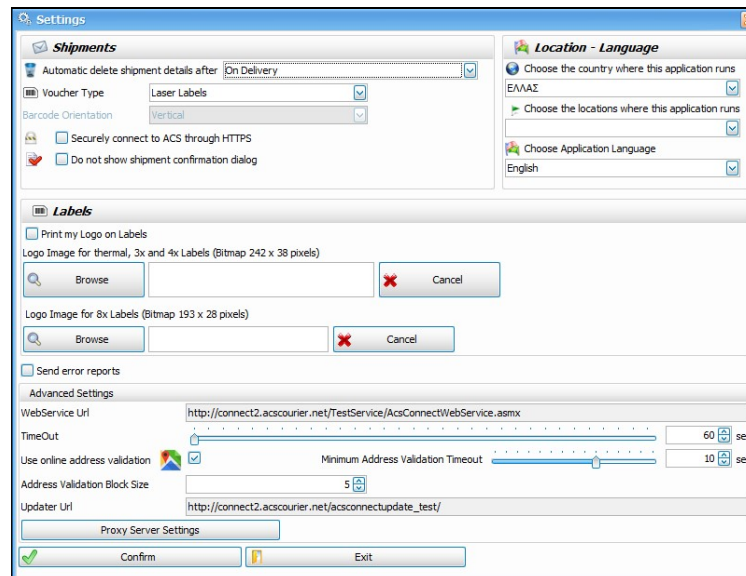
Settings

Shipments

Automatic delete shipment details after On Delivery

Voucher Type Laser Labels

Barcode Orientation Vertical

Securely connect to ACS through HTTPS

Do not show shipment confirmation dialog

Location - Language

Choose the country where this application runs

ΕΛΛΑΣ

Choose the locations where this application runs

Choose Application Language

English

Labels

Print my Logo on Labels

Logo Image for thermal, 3x and 4x Labels (Bitmap 242 x 38 pixels)

Browse

Cancel

Logo Image for 8x Labels (Bitmap 193 x 28 pixels)

Browse

Cancel

Send error reports

Advanced Settings

WebService Url http://connect2.acscourier.net/TestService/AcsConnectWebService.asmx

TimeOut 60 se

Use online address validation Minimum Address Validation Timeout 10 se

Address Validation Block Size 5

Updater Url http://connect2.acscourier.net/acsconnectupdate_test/

Proxy Server Settings

Confirm

Exit